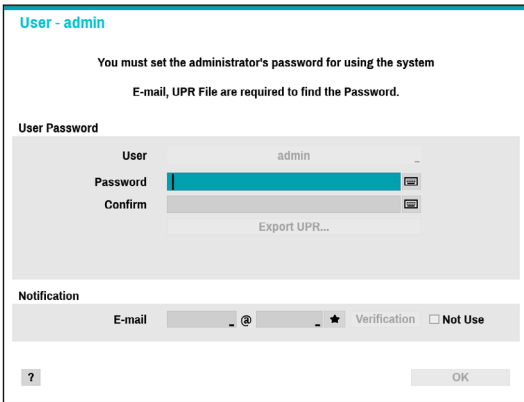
User - admin

You must set the administrator's password for using the system

E-mail, UPR File are required to find the Password.

User Password

User admin

Password

Confirm

Export UPR...

Notification

E-mail @ Verification Not Use

?

OK